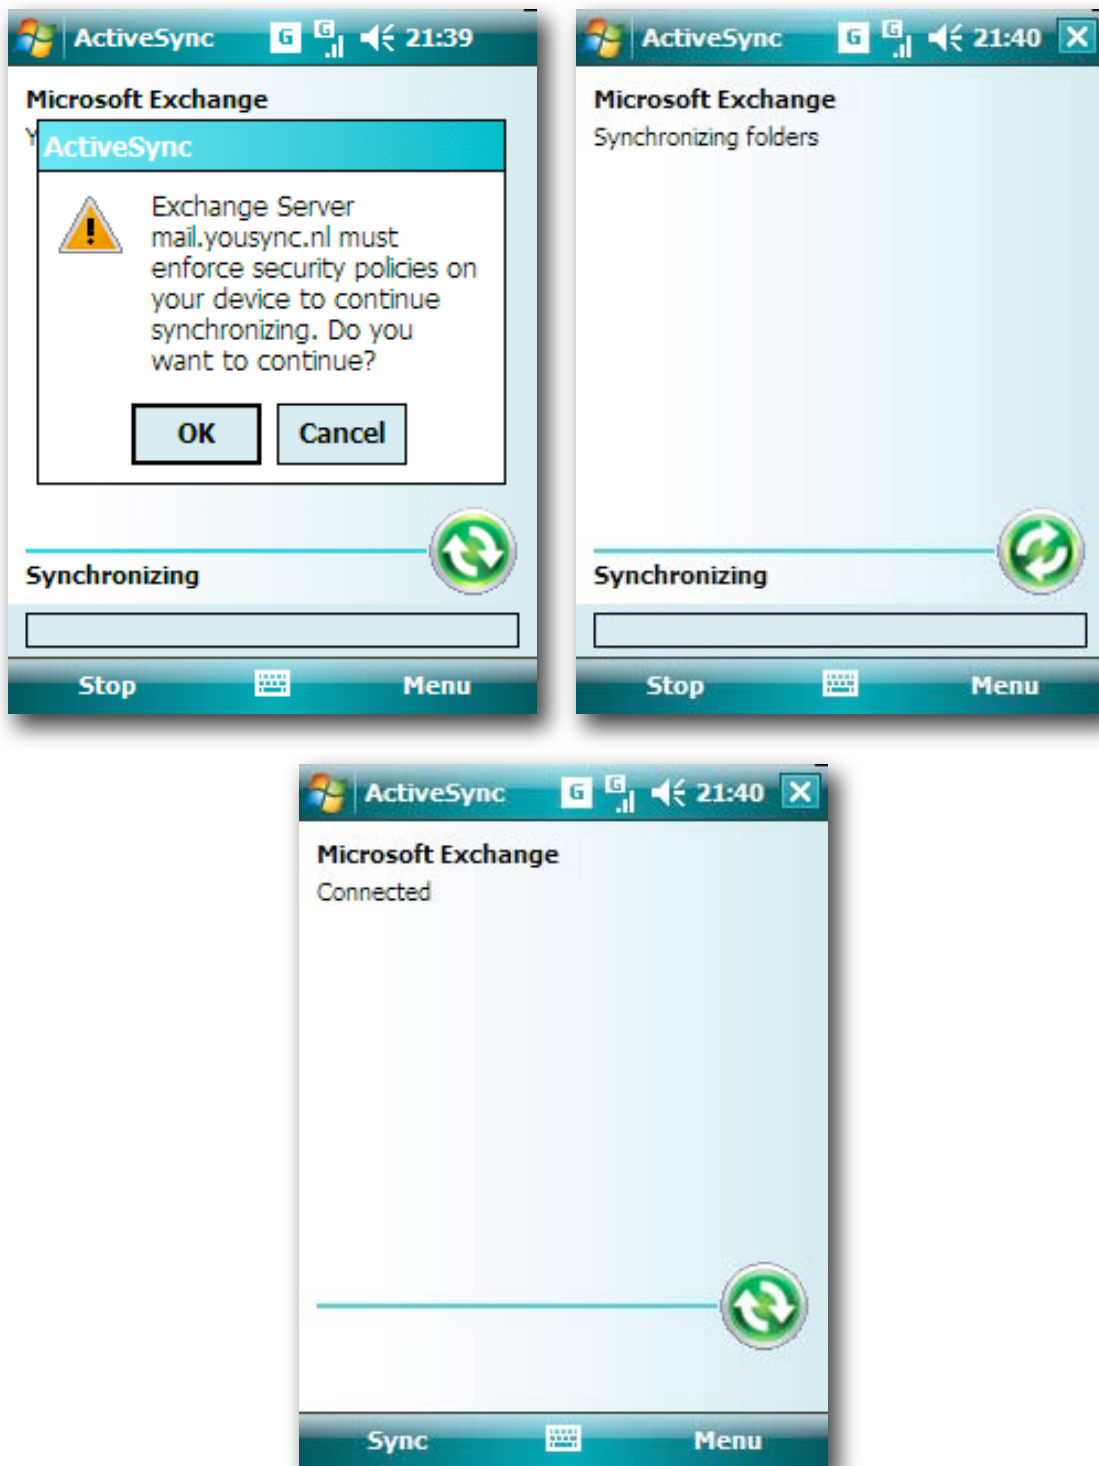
ActiveSync G 21:39

Microsoft Exchange

Y

ActiveSync

Exchange Server mail.yousync.nl must enforce security policies on your device to continue synchronizing. Do you want to continue?

OK Cancel

Synchronizing

Stop Menu

ActiveSync G 21:40 X

Microsoft Exchange

Synchronizing folders

Synchronizing

Stop Menu

ActiveSync G 21:40 X

Microsoft Exchange

Connected

Sync Menu